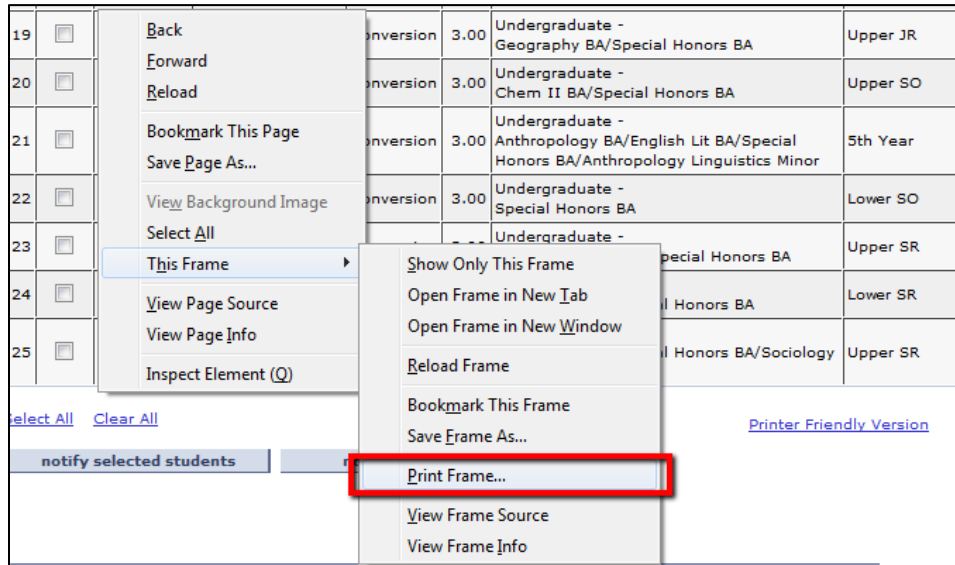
| 19 | | nversion | 3.00 | Undergraduate - Geography BA/Special Honors BA | Upper JR |
|---|---|---|---|---|---|
| 20 | | nversion | 3.00 | Undergraduate - Chem II BA/Special Honors BA | Upper SO |
| 21 | | nversion | 3.00 | Undergraduate - Anthropology BA/English Lit BA/Special Honors BA/Anthropology Linguistics Minor | 5th Year |
| 22 | | nversion | 3.00 | Undergraduate - Special Honors BA | Lower SO |
| 23 | | | | Undergraduate - pecial Honors BA | Upper SR |
| 24 | | | | l Honors BA | Lower SR |
| 25 | | | | l Honors BA/Sociology | Upper SR |

Back
Forward
Reload
Bookmark This Page
Save Page As...
View Background Image
Select All
This Frame
View Page Source
View Page Info
Inspect Element (Q)

Show Only This Frame
Open Frame in New Tab
Open Frame in New Window
Reload Frame
Bookmark This Frame
Save Frame As...
Print Frame...
View Frame Source
View Frame Info

elect All Clear All

Printer Friendly Version

notify selected students